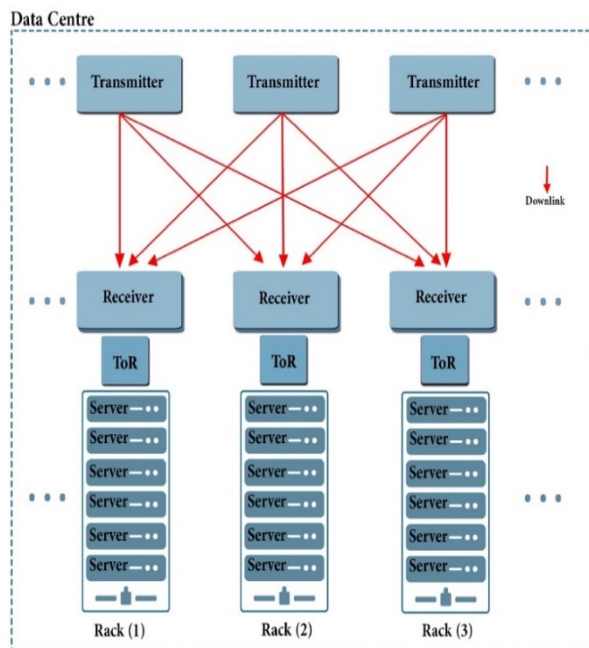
Data Centre

Transmitter
Transmitter
Transmitter

Downlink

Receiver
Receiver
Receiver

ToR
ToR
ToR

Server
Server
Server
Server
Server
Server

Server
Server
Server
Server
Server
Server

Server
Server
Server
Server
Server
Server

Rack (1)
Rack (2)
Rack (3)